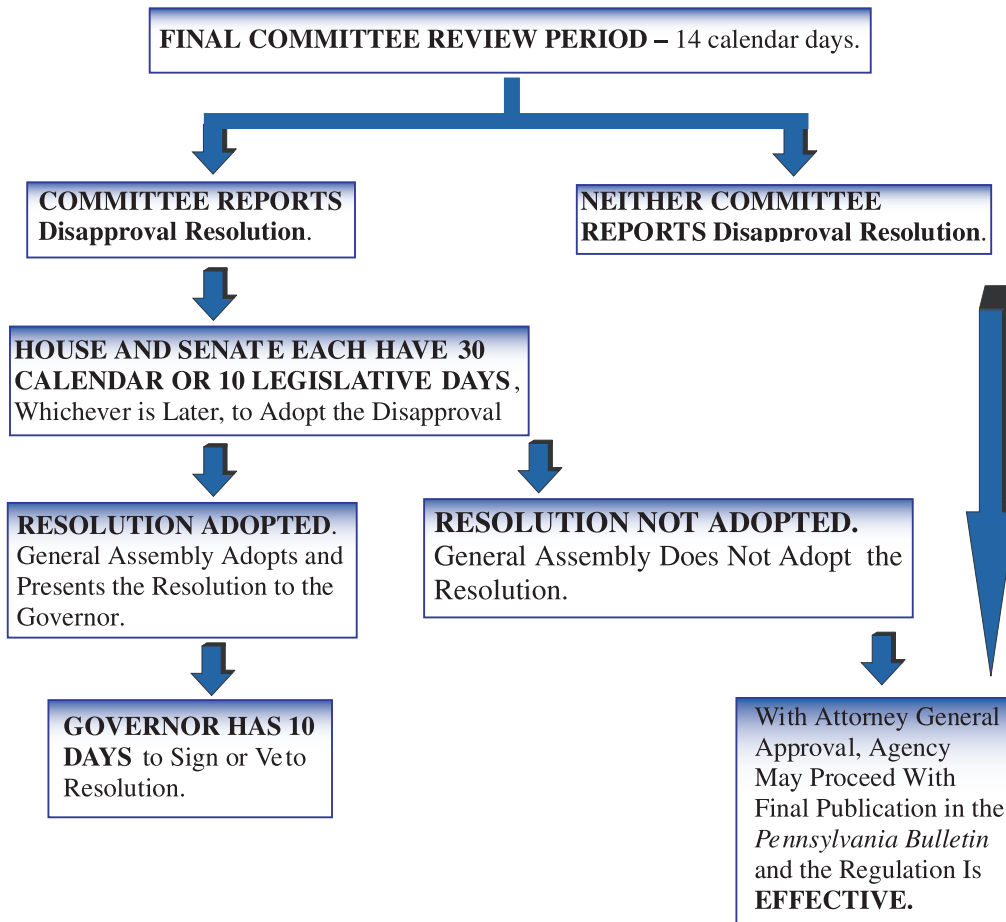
FINAL COMMITTEE REVIEW PERIOD – 14 calendar days.

COMMITTEE REPORTS Disapproval Resolution.

NEITHER COMMITTEE REPORTS Disapproval Resolution.

HOUSE AND SENATE EACH HAVE 30 CALENDAR OR 10 LEGISLATIVE DAYS, Whichever is Later, to Adopt the Disapproval

RESOLUTION ADOPTED. General Assembly Adopts and Presents the Resolution to the Governor.

RESOLUTION NOT ADOPTED. General Assembly Does Not Adopt the Resolution.

GOVERNOR HAS 10 DAYS to Sign or Veto Resolution.

With Attorney General Approval, Agency May Proceed With Final Publication in the *Pennsylvania Bulletin* and the Regulation Is EFFECTIVE.